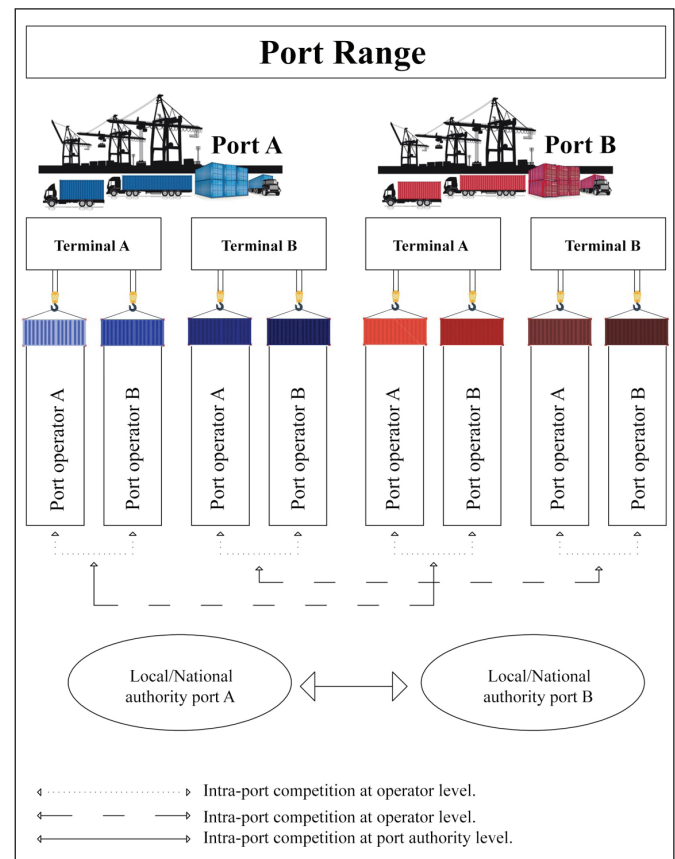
Port Range

Port A

Port B

Terminal A

Terminal B

Terminal A

Terminal B

Port operator A

Port operator B

Port operator A

Port operator B

Port operator A

Port operator B

Port operator A

Port operator B

Local/National authority port A

Local/National authority port B

Intra-port competition at operator level.

Intra-port competition at operator level.

Intra-port competition at port authority level.